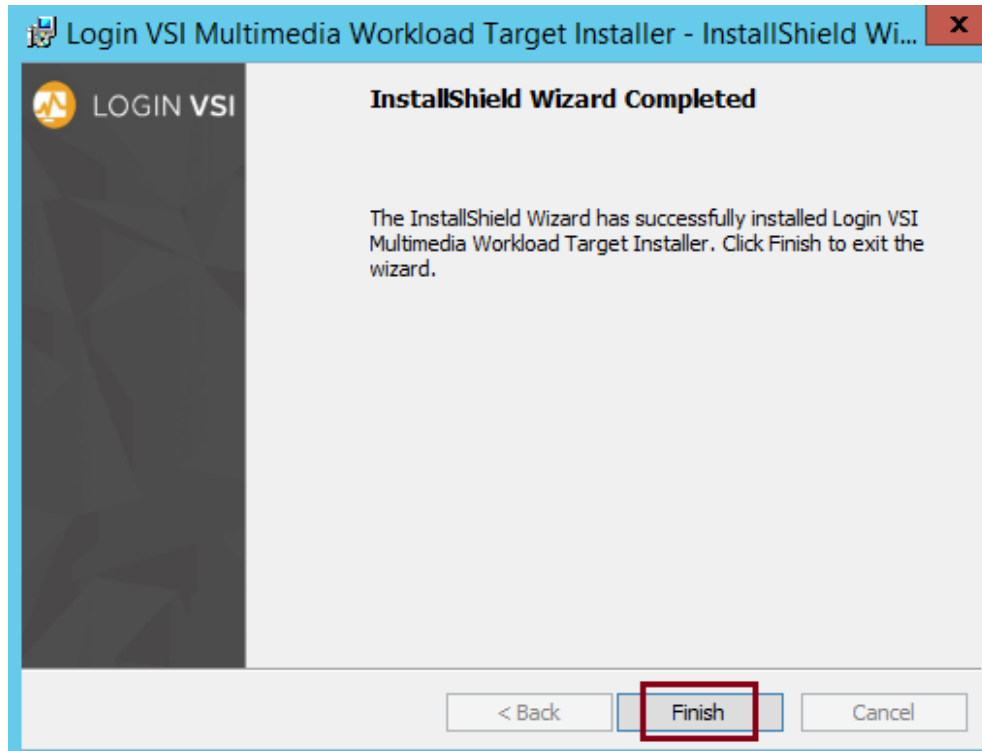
Login VSI Multimedia Workload Target Installer - InstallShield Wi...

x

LOGIN VSI

InstallShield Wizard Completed

The InstallShield Wizard has successfully installed Login VSI Multimedia Workload Target Installer. Click Finish to exit the wizard.

< Back

Finish

Cancel